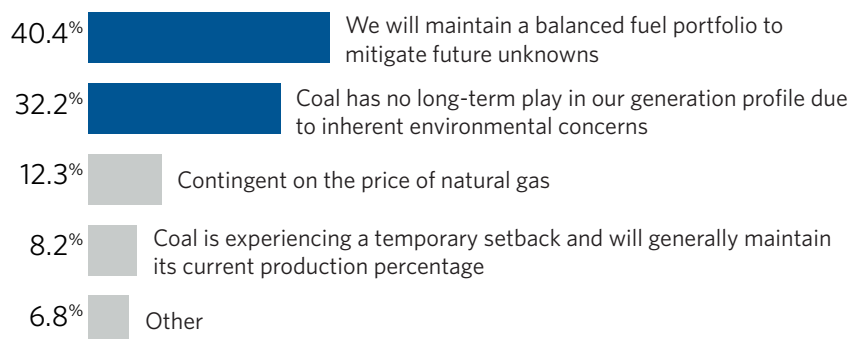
40.4% We will maintain a balanced fuel portfolio to mitigate future unknowns

32.2% Coal has no long-term play in our generation profile due to inherent environmental concerns

12.3% Contingent on the price of natural gas

8.2% Coal is experiencing a temporary setback and will generally maintain its current production percentage

6.8% Other